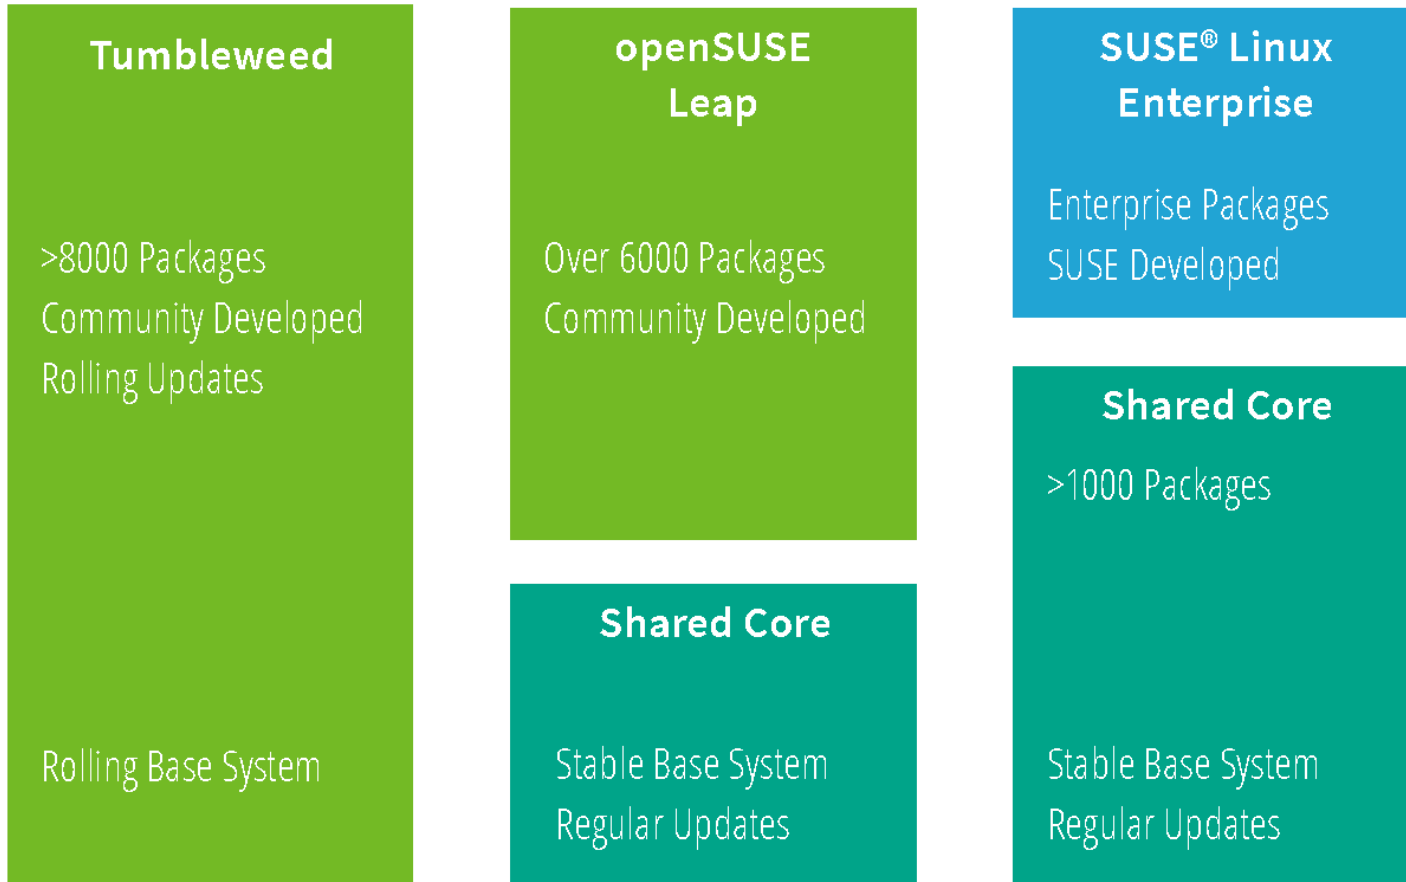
Tumbleweed

>8000 Packages
Community Developed
Rolling Updates

Rolling Base System

openSUSE Leap

Over 6000 Packages
Community Developed

Shared Core

Stable Base System
Regular Updates

SUSE® Linux Enterprise

Enterprise Packages
SUSE Developed

Shared Core

>1000 Packages

Stable Base System
Regular Updates